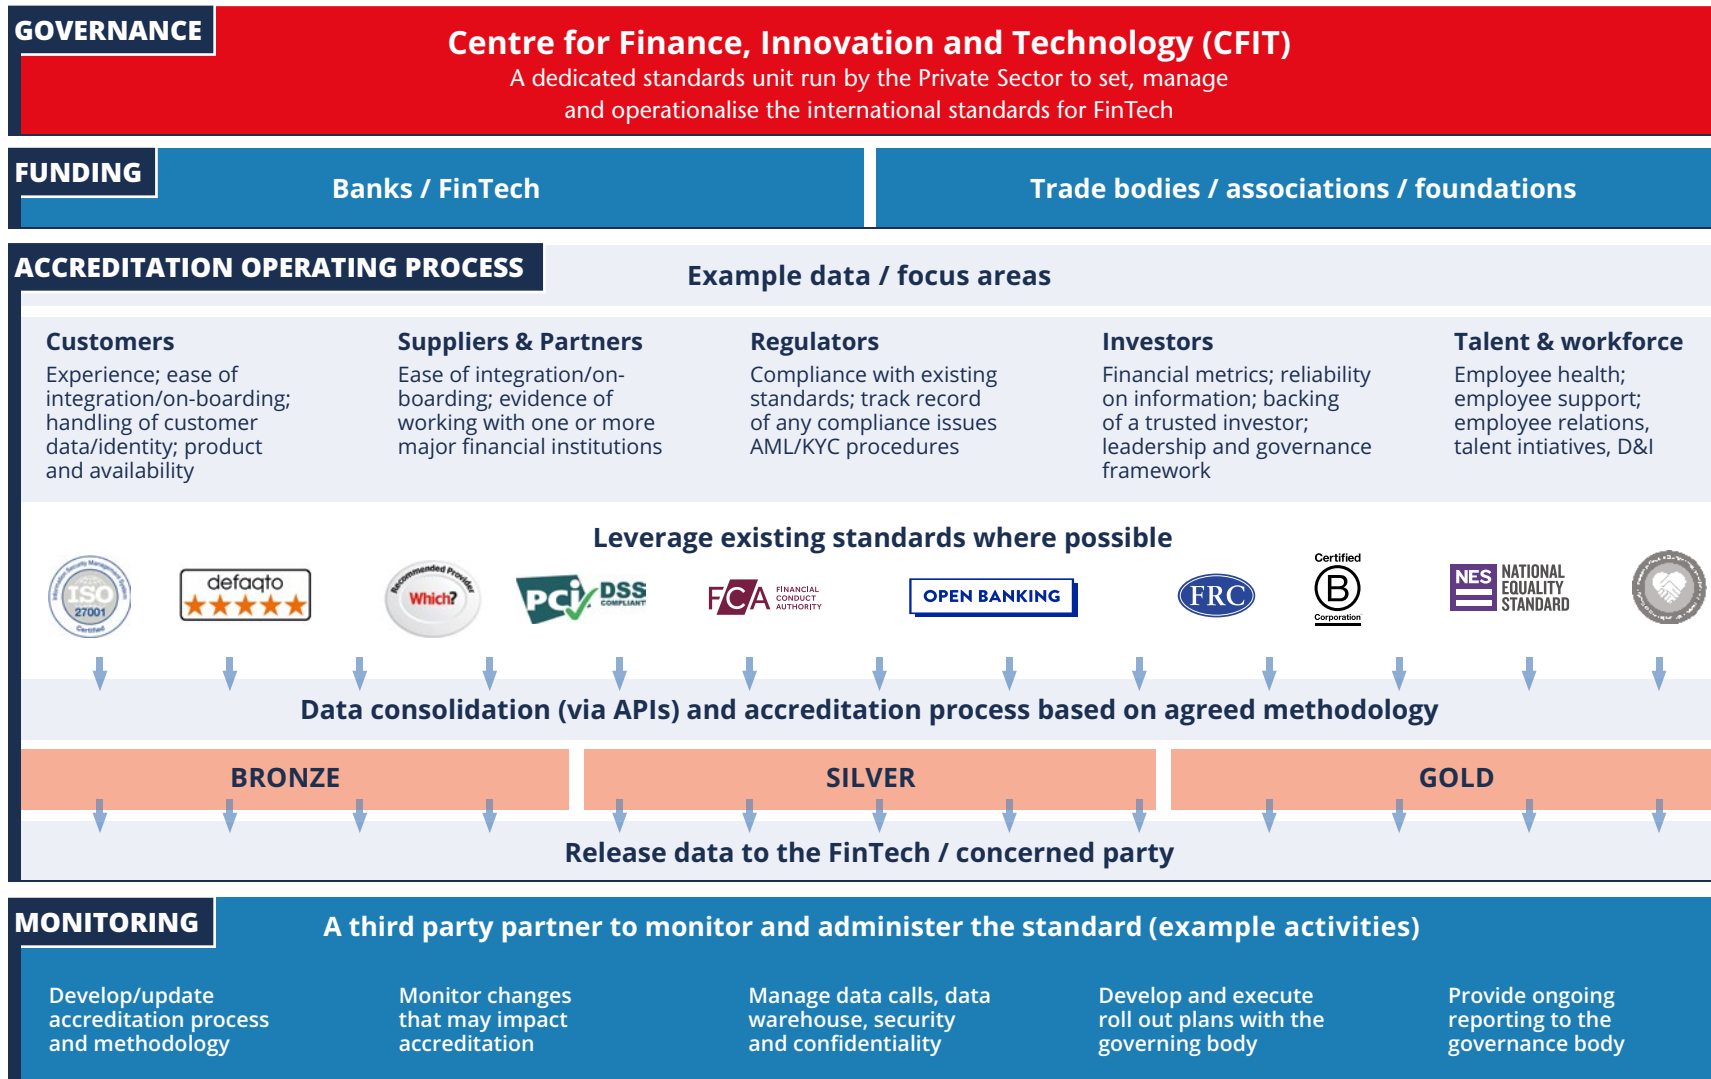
GOVERNANCE

Centre for Finance, Innovation and Technology (CFIT)
A dedicated standards unit run by the Private Sector to set, manage and operationalise the international standards for FinTech

FUNDING

Banks / FinTech

Trade bodies / associations / foundations

ACCREDITATION OPERATING PROCESS

Example data / focus areas

Customers
Experience; ease of integration/on-boarding; handling of customer data/identity; product and availability

Suppliers & Partners
Ease of integration/on-boarding; evidence of working with one or more major financial institutions

Regulators
Compliance with existing standards; track record of any compliance issues AML/KYC procedures

Investors
Financial metrics; reliability on information; backing of a trusted investor; leadership and governance framework

Talent & workforce
Employee health; employee support; employee relations, talent intiatives, D&I

Leverage existing standards where possible

ISO 27001 Certified
defaqto
Which? Recommended Provider
PCI DSS COMPLIANT
FCA FINANCIAL CONDUCT AUTHORITY
OPEN BANKING
FRC
Certified B Corporation
NES NATIONAL EQUALITY STANDARD

Data consolidation (via APIs) and accreditation process based on agreed methodology

BRONZE
SILVER
GOLD

Release data to the FinTech / concerned party

MONITORING

A third party partner to monitor and administer the standard (example activities)

Develop/update accreditation process and methodology

Monitor changes that may impact accreditation

Manage data calls, data warehouse, security and confidentiality

Develop and execute roll out plans with the governing body

Provide ongoing reporting to the governance body